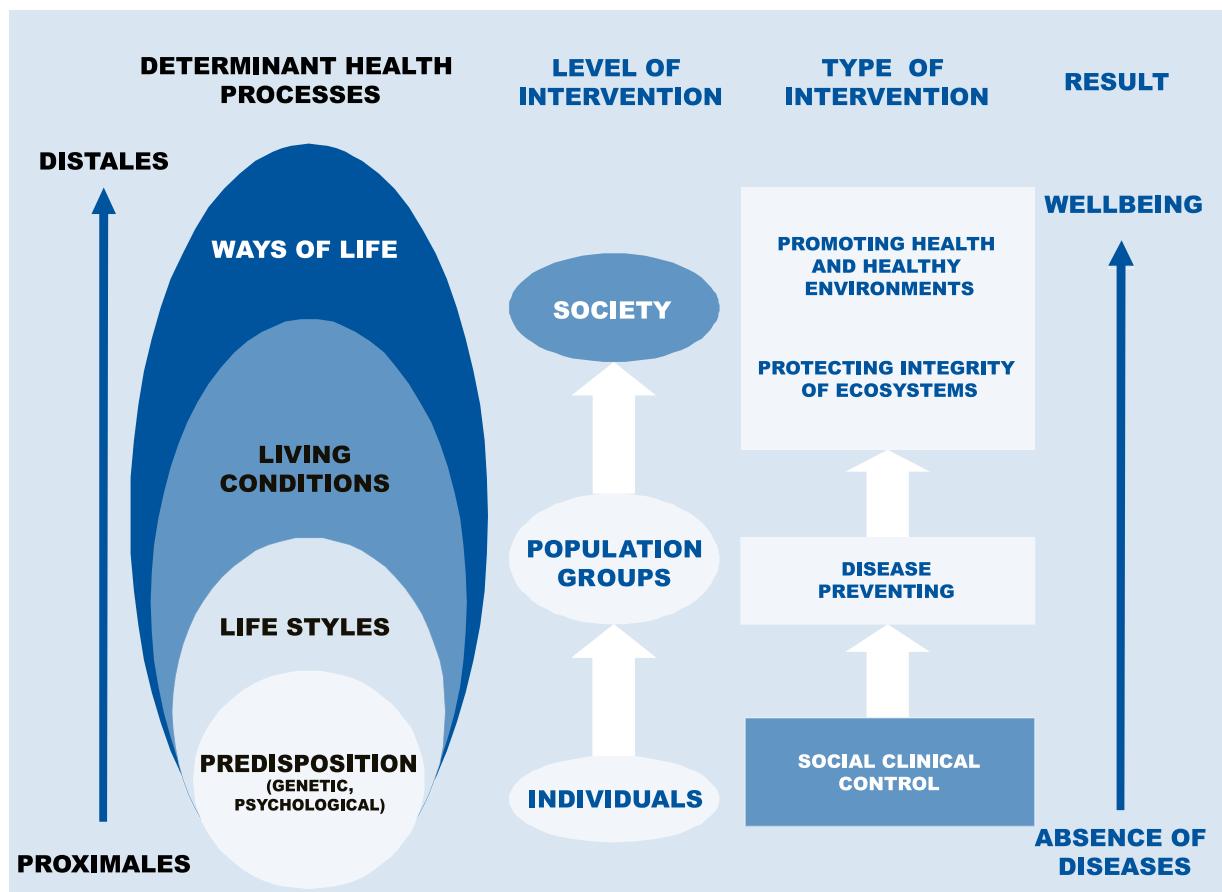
DETERMINANT HEALTH PROCESSES

LEVEL OF INTERVENTION

TYPE OF INTERVENTION

RESULT

DISTALES

WAYS OF LIFE

LIVING CONDITIONS

LIFE STYLES

PREDISPOSITION (GENETIC, PSYCHOLOGICAL)

PROXIMALES

SOCIETY

POPULATION GROUPS

INDIVIDUALS

PROMOTING HEALTH AND HEALTHY ENVIRONMENTS

PROTECTING INTEGRITY OF ECOSYSTEMS

DISEASE PREVENTING

SOCIAL CLINICAL CONTROL

WELLBEING

ABSENCE OF DISEASES